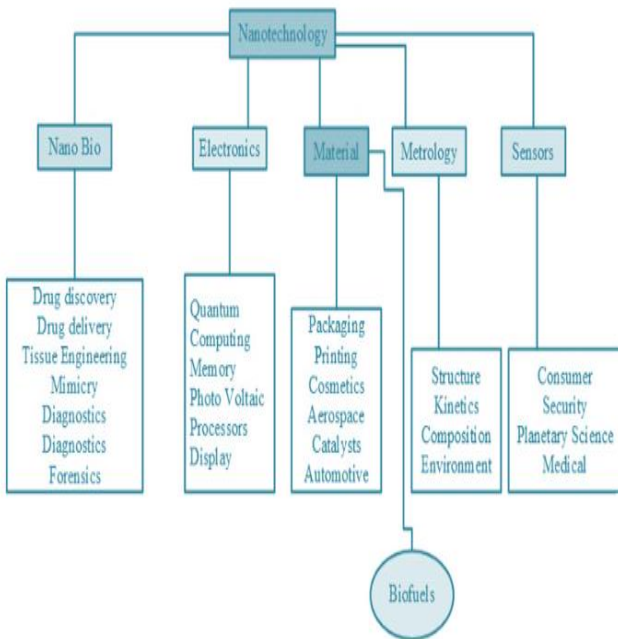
Nanotechnology

Nano Bio

Electronics

Material

Metrology

Sensors

Drug discovery
Drug delivery
Tissue Engineering
Mimicry
Diagnostics
Diagnostics
Forensics

Quantum
Computing
Memory
Photo Voltaic
Processors
Display

Packaging
Printing
Cosmetics
Aerospace
Catalysts
Automotive

Structure
Kinetics
Composition
Environment

Consumer
Security
Planetary Science
Medical

Biofuels